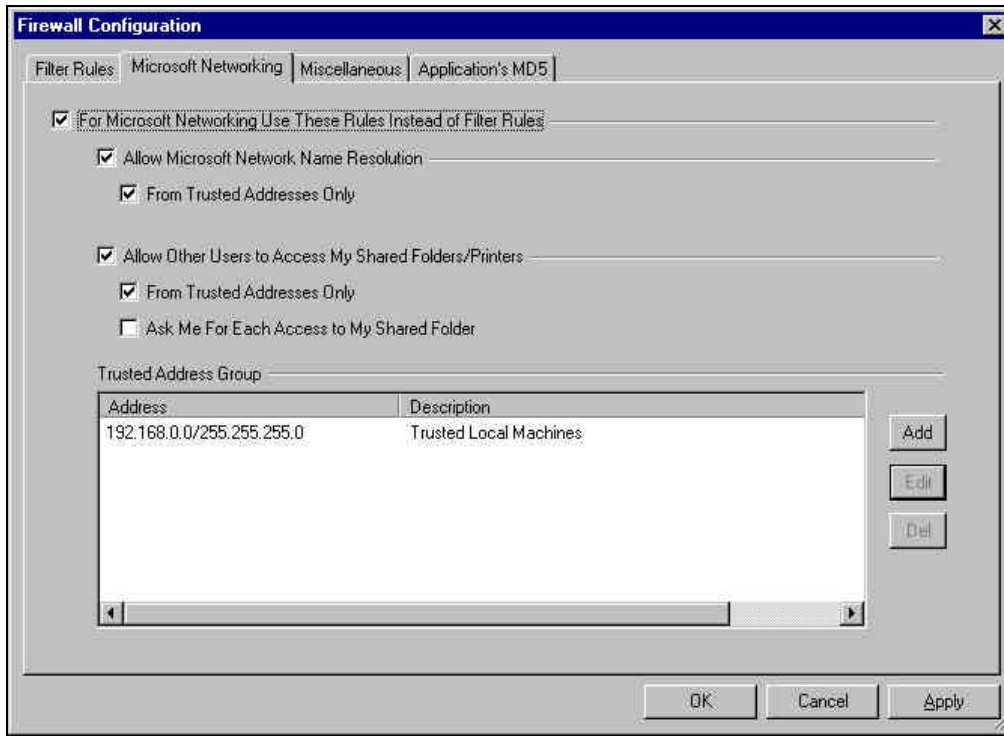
Firewall Configuration

Filter Rules | Microsoft Networking | Miscellaneous | Application's MD5

☑ For Microsoft Networking Use These Rules Instead of Filter Rules

☑ Allow Microsoft Network Name Resolution

☑ From Trusted Addresses Only

☑ Allow Other Users to Access My Shared Folders/Printers

☑ From Trusted Addresses Only

☐ Ask Me For Each Access to My Shared Folder

Trusted Address Group

| Address | Description |
|---|---|
| 192.168.0.0/255.255.255.0 | Trusted Local Machines |

Add

Edit

Del

OK

Cancel

Apply